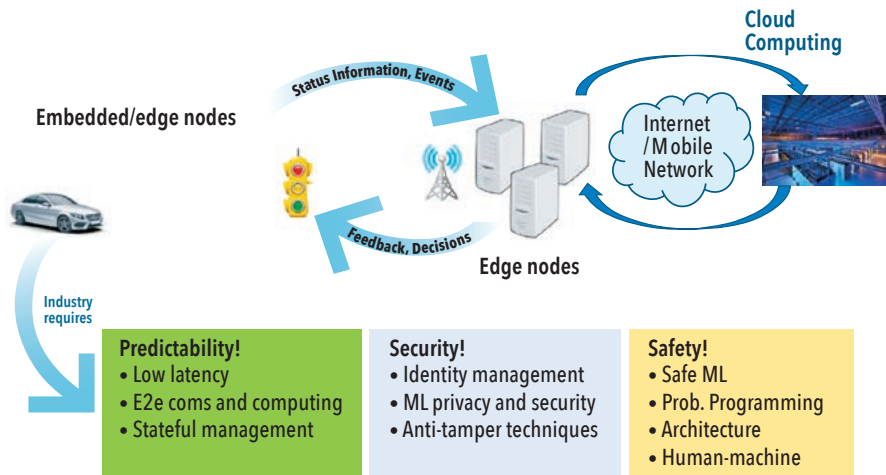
Cloud Computing

Status Information, Events

Embedded/edge nodes

Internet / Mobile Network

Feedback, Decisions

Edge nodes

Industry requires

Predictability!
• Low latency
• E2e coms and computing
• Stateful management

Security!
• Identity management
• ML privacy and security
• Anti-tamper techniques

Safety!
• Safe ML
• Prob. Programming
• Architecture
• Human-machine